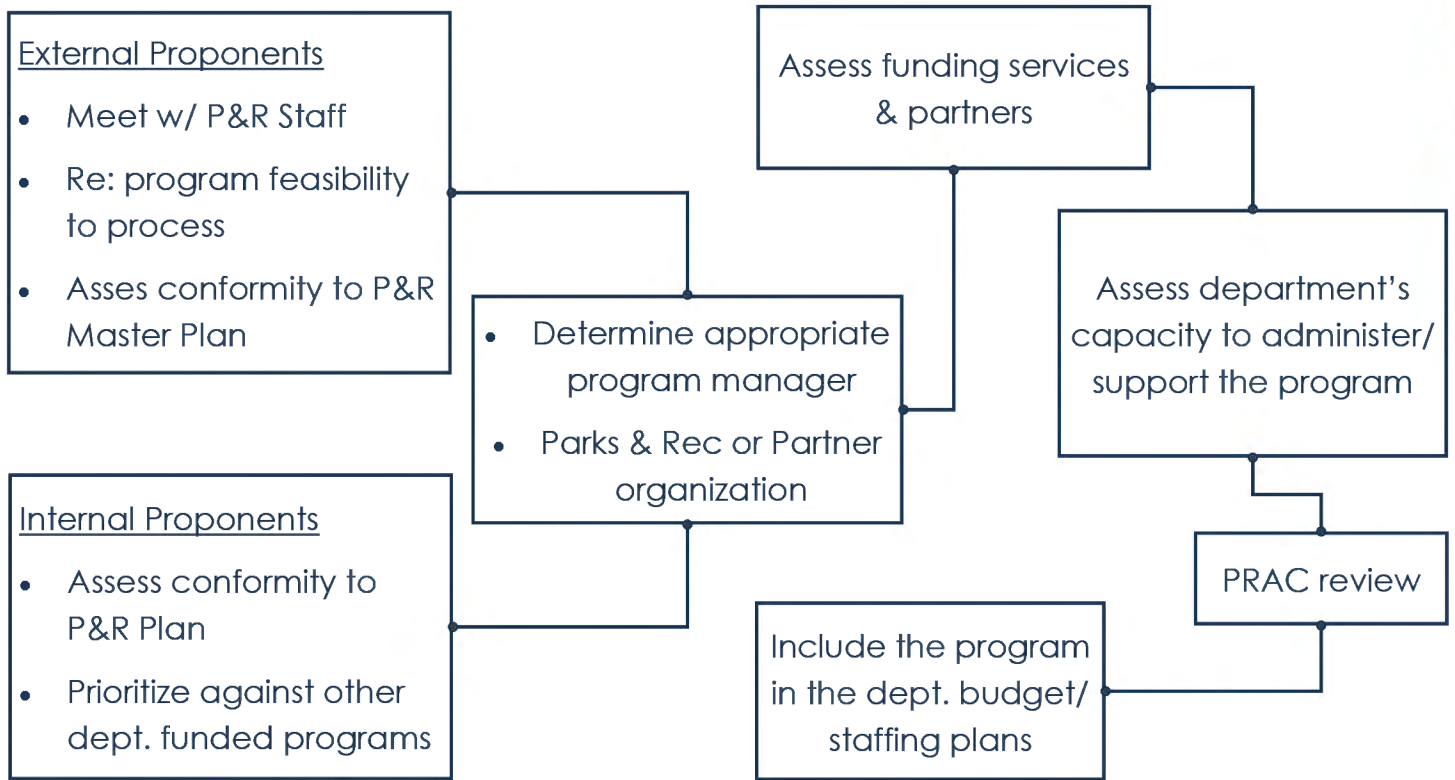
External Proponents

- Meet w/ P&R Staff
- Re: program feasibility to process
- Asses conformity to P&R Master Plan

Internal Proponents

- Assess conformity to P&R Plan
- Prioritize against other dept. funded programs

- Determine appropriate program manager
- Parks & Rec or Partner organization

Assess funding services & partners

Assess department's capacity to administer/ support the program

PRAC review

Include the program in the dept. budget/ staffing plans